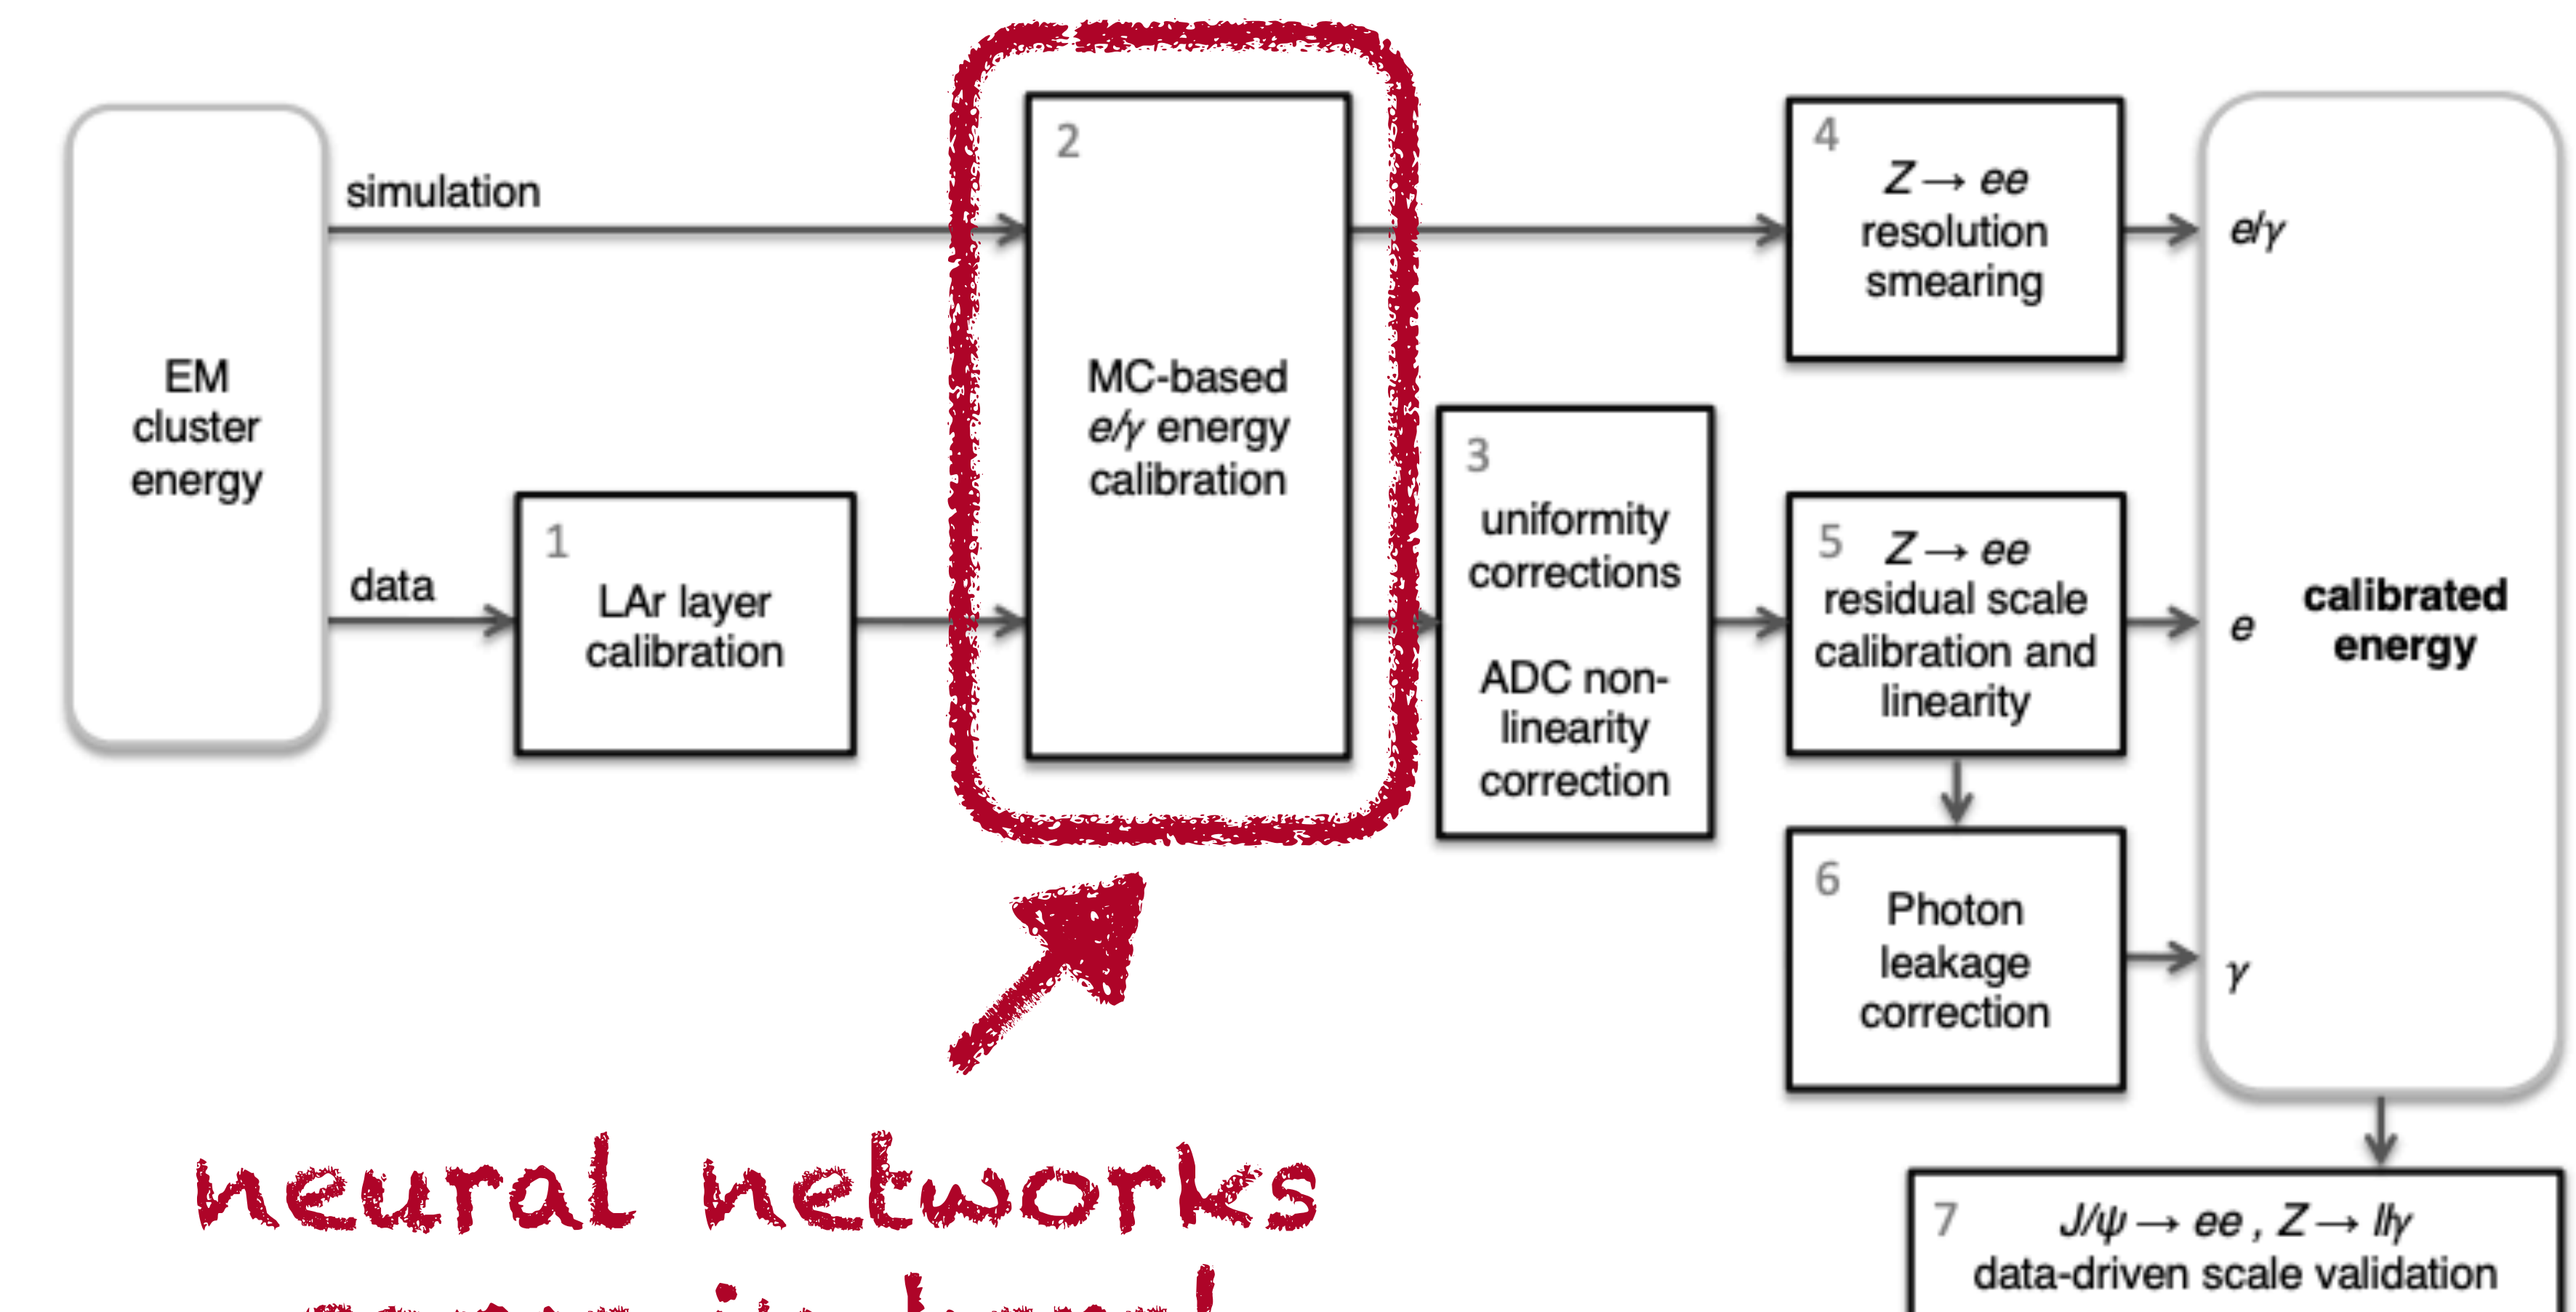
EM cluster energy

simulation

data

1
LAr layer calibration

2
MC-based $e/\gamma$ energy calibration

3
uniformity corrections

ADC non-linearity correction

4
$Z \rightarrow ee$ resolution smearing

5 $Z \rightarrow ee$ residual scale calibration and linearity

6
Photon leakage correction

$e/\gamma$

$e$

$\gamma$

calibrated energy

7 $J/\psi \rightarrow ee$ , $Z \rightarrow ll\gamma$
data-driven scale validation

neural networks
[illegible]